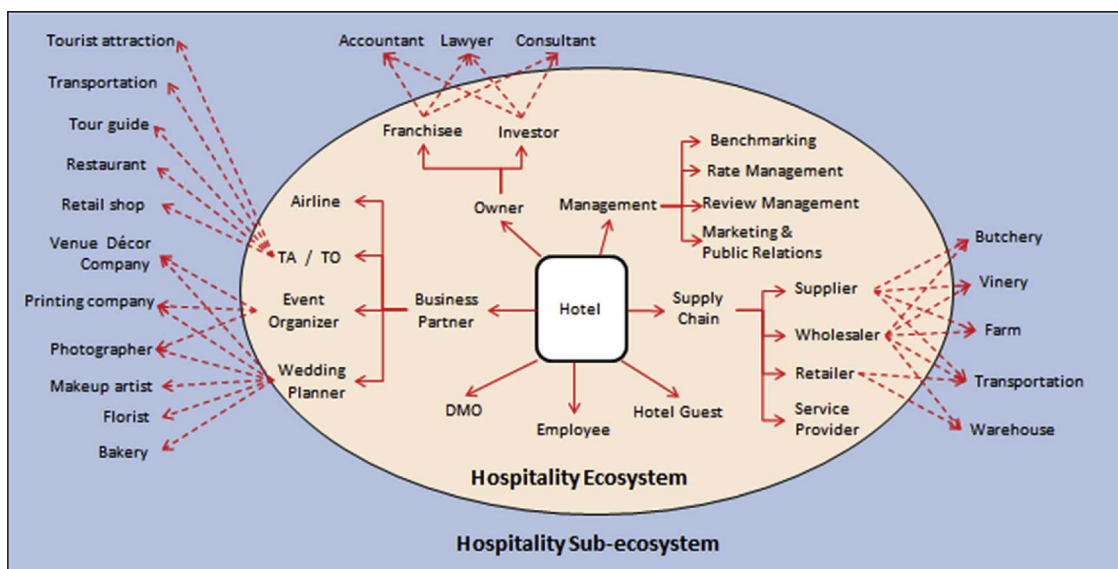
Tourist attraction
Transportation
Tour guide
Restaurant
Retail shop
Venue Décor Company
Printing company
Photographer
Makeup artist
Florist
Bakery

Accountant
Lawyer
Consultant
Franchisee
Investor
Owner
Management
Benchmarking
Rate Management
Review Management
Marketing & Public Relations

Airline
TA / TO
Event Organizer
Wedding Planner
Business Partner
Hotel
Supply Chain
DMO
Employee
Hotel Guest

Supplier
Wholesaler
Retailer
Service Provider
Butchery
Vinery
Farm
Transportation
Warehouse

Hospitality Ecosystem

Hospitality Sub-ecosystem